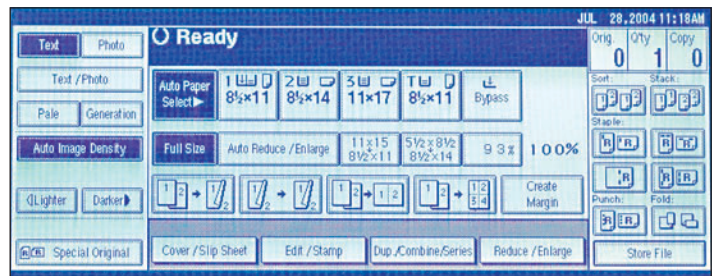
JUL 28,2004 11:18AM

Text | Photo
Text / Photo
Pale | Generation
Auto Image Density
◀Lighter | Darker▶
Special Original

Ready

Orig. 0 | Q'ty 1 | Copy 0

Auto Paper Select▶
1 $8\frac{1}{2}\times11$
2 $8\frac{1}{2}\times14$
3 $11\times17$
T $8\frac{1}{2}\times11$
Bypass

Full Size
Auto Reduce / Enlarge
$\frac{11\times15}{8\frac{1}{2}\times11}$
$\frac{5\frac{1}{2}\times8\frac{1}{2}}{8\frac{1}{2}\times14}$
93%
100%

1 2 → 1/2
1/2 → 1/2
1 2 → 1 2
1 2 → 1 2 3 4
Create Margin

Sort:
Stack:
Staple:
Punch:
Fold:

Cover / Slip Sheet
Edit / Stamp
Dup./Combine/Series
Reduce / Enlarge
Store File